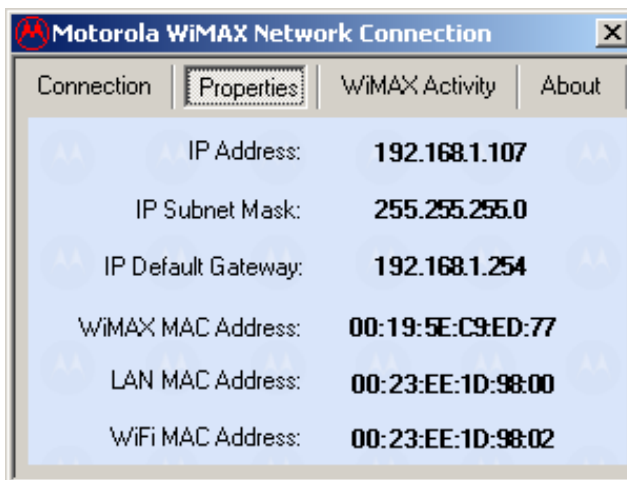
Motorola WiMAX Network Connection
X
Connection
Properties
WiMAX Activity
About

| | |
|---|---|
| IP Address: | 192.168.1.107 |
| IP Subnet Mask: | 255.255.255.0 |
| IP Default Gateway: | 192.168.1.254 |
| WiMAX MAC Address: | 00:19:5E:C9:ED:77 |
| LAN MAC Address: | 00:23:EE:1D:98:00 |
| WiFi MAC Address: | 00:23:EE:1D:98:02 |